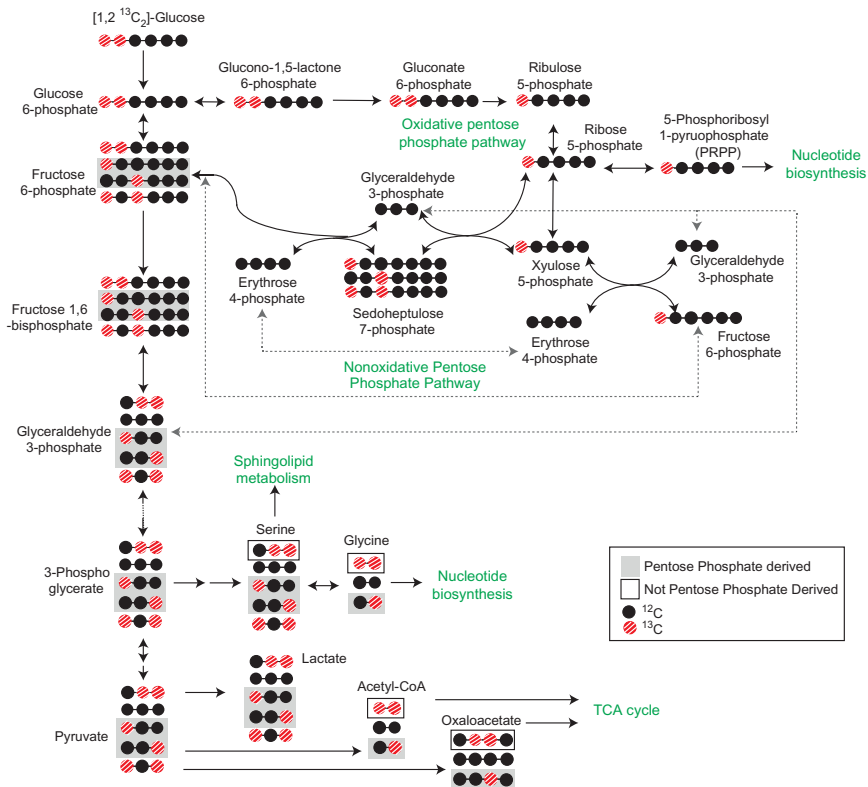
[1,2 $^{13}C_2$]-Glucose

Glucose 6-phosphate

Glucono-1,5-lactone 6-phosphate

Gluconate 6-phosphate

Ribulose 5-phosphate

Oxidative pentose phosphate pathway

Ribose 5-phosphate

5-Phosphoribosyl 1-pyruophosphate (PRPP)

Nucleotide biosynthesis

Fructose 6-phosphate

Glyceraldehyde 3-phosphate

Erythrose 4-phosphate

Sedoheptulose 7-phosphate

Xylulose 5-phosphate

Glyceraldehyde 3-phosphate

Erythrose 4-phosphate

Fructose 6-phosphate

Fructose 1,6 -bisphosphate

Nonoxidative Pentose Phosphate Pathway

Glyceraldehyde 3-phosphate

Sphingolipid metabolism

Serine

Glycine

Nucleotide biosynthesis

3-Phospho glycerate

Pentose Phosphate derived

Not Pentose Phosphate Derived

$^{12}C$

$^{13}C$

Lactate

Acetyl-CoA

Oxaloacetate

TCA cycle

Pyruvate